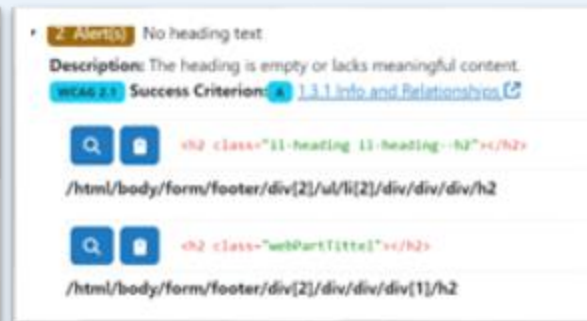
2 Alert(s) No heading text

Description: The heading is empty or lacks meaningful content.

WCAG 2.1 Success Criterion: A 1.3.1 Info and Relationships

<h2 class="il-heading il-heading--h2"></h2>

/html/body/form/footer/div[2]/ul/li[2]/div/div/div/h2

<h2 class="webPartTitle"></h2>

/html/body/form/footer/div[2]/div/div/div[1]/h2